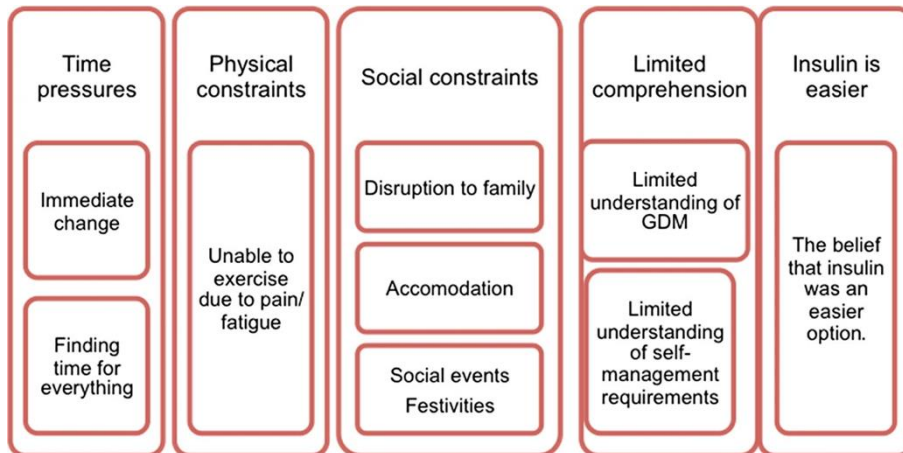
Time pressures

Immediate change

Finding time for everything

Physical constraints

Unable to exercise due to pain/ fatigue

Social constraints

Disruption to family

Accomodation

Social events
Festivities

Limited comprehension

Limited understanding of GDM

Limited understanding of self-management requirements

Insulin is easier

The belief that insulin was an easier option.